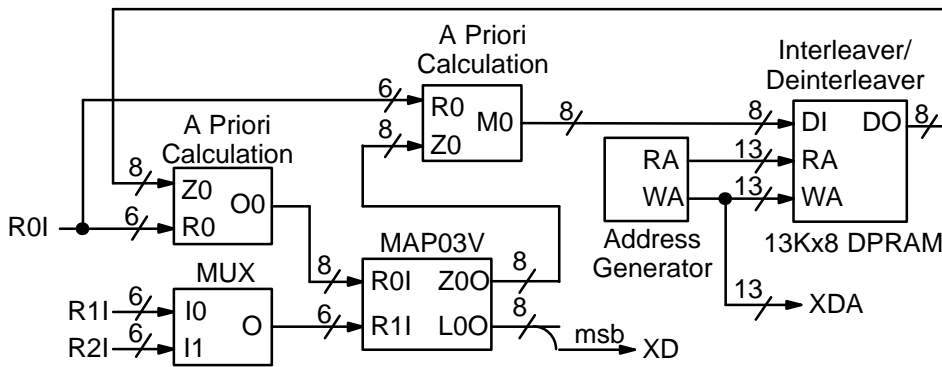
A Priori Calculation

6
R0
M0
8
Z0
8

Interleaver/ Deinterleaver

8
DI
DO
8

A Priori Calculation

8
Z0
O0
6
R0I
R0

RA
WA
13
RA
13
WA

Address Generator

13Kx8 DPRAM

MAP03V

8
R0I
Z0O
8

MUX

R1I
6
I0
O
6
R1I
L0O
8
R2I
6
I1

13
XDA

msb
XD